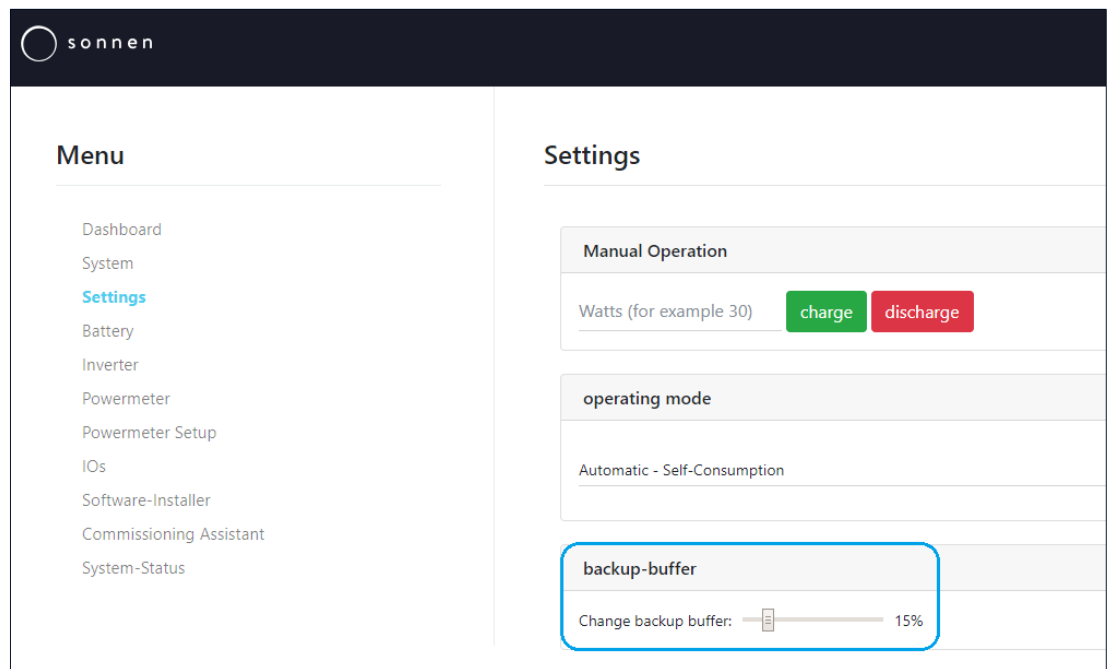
sonnen

Menu

Dashboard
System
Settings
Battery
Inverter
Powermeter
Powermeter Setup
IOs
Software-Installer
Commissioning Assistant
System-Status

Settings

Manual Operation

Watts (for example 30) charge discharge

operating mode

Automatic - Self-Consumption

backup-buffer

Change backup buffer: 15%